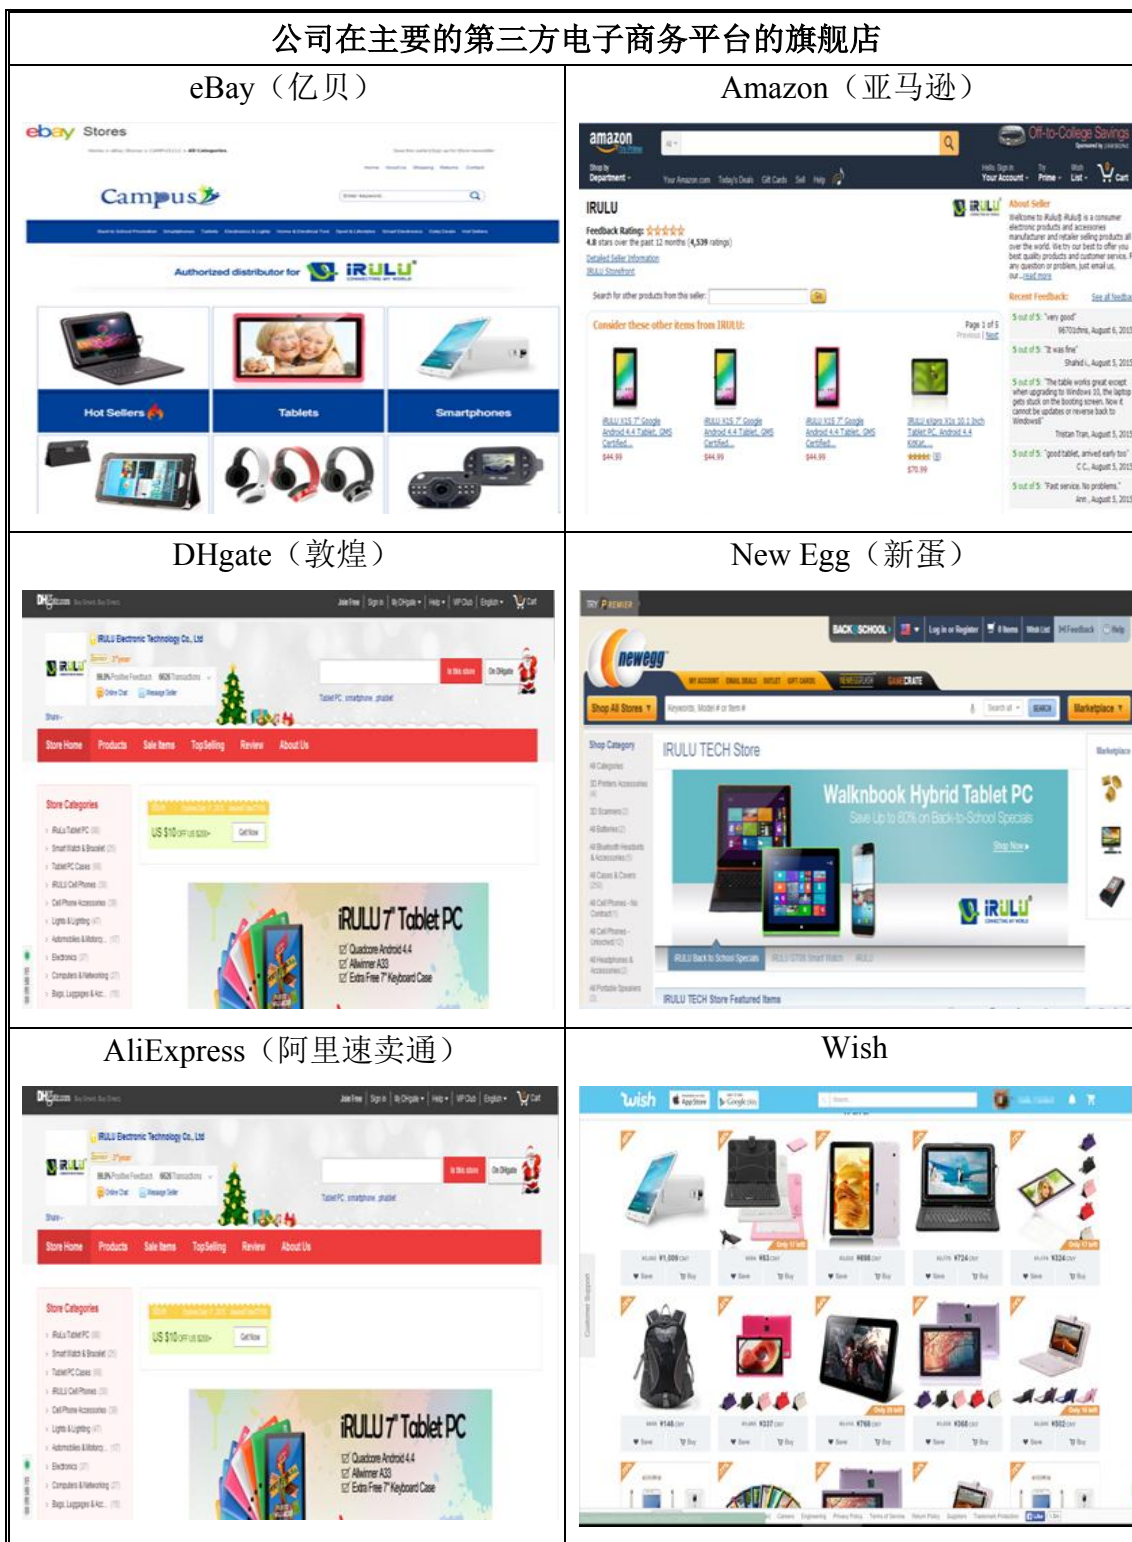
公司在主要的第三方电子商务平台的旗舰店

| eBay（亿贝） | Amazon（亚马逊） |
|---|---|
| ebay Stores<br>Campus<br>Authorized distributor for iRULU<br>Hot Sellers<br>Tablets<br>Smartphones | amazon<br>Off-to-College Savings<br>Shop by Department<br>Your Amazon.com Today's Deals Gift Cards Sell Help<br>Hello. Sign in Your Account Prime List Cart<br>IRULU<br>Feedback Rating: ★★★★★<br>4.8 stars over the past 12 months (4,539 ratings)<br>Detailed Seller Information<br>IRULU Storefront<br>Search for other products from this seller:<br>Consider these other items from IRULU:<br>Page 1 of 5<br>iRULU X1S 7" Google Android 4.4 Tablet, GMS Certified...<br>$44.99<br>iRULU X1S 7" Google Android 4.4 Tablet, GMS Certified...<br>$44.99<br>iRULU X1S 7" Google Android 4.4 Tablet, GMS Certified...<br>$44.99<br>$70.99<br>About Seller<br>Recent Feedback:<br>5 out of 5: "very good"<br>5 out of 5: "it was fine"<br>5 out of 5: "The table works great except when upgrading to Windows 10..."<br>5 out of 5: "good tablet, arrived early too"<br>5 out of 5: "Fast service. No problems." |
| DHgate（敦煌） | New Egg（新蛋） |
| iRULU Electronic Technology Co., Ltd<br>Store Home Products Sale Items TopSelling Review About Us<br>Store Categories<br>US $10<br>iRULU 7" Tablet PC<br>Quadcore Android 4.4<br>Allwinner A33<br>Extra Free 7" Keyboard Case | newegg<br>BACK TO SCHOOL<br>Log in or Register<br>Shop All Stores<br>Marketplace<br>Shop Category<br>IRULU TECH Store<br>Walknbook Hybrid Tablet PC<br>Save Up to 80% on Back-to-School Specials<br>Shop Now<br>iRULU<br>IRULU TECH Store Featured Items |
| AliExpress（阿里速卖通） | Wish |
| iRULU Electronic Technology Co., Ltd<br>Store Home Products Sale Items TopSelling Review About Us<br>Store Categories<br>US $10<br>iRULU 7" Tablet PC<br>Quadcore Android 4.4<br>Allwinner A33<br>Extra Free 7" Keyboard Case | wish<br>App Store<br>Google play<br>Customer Support |